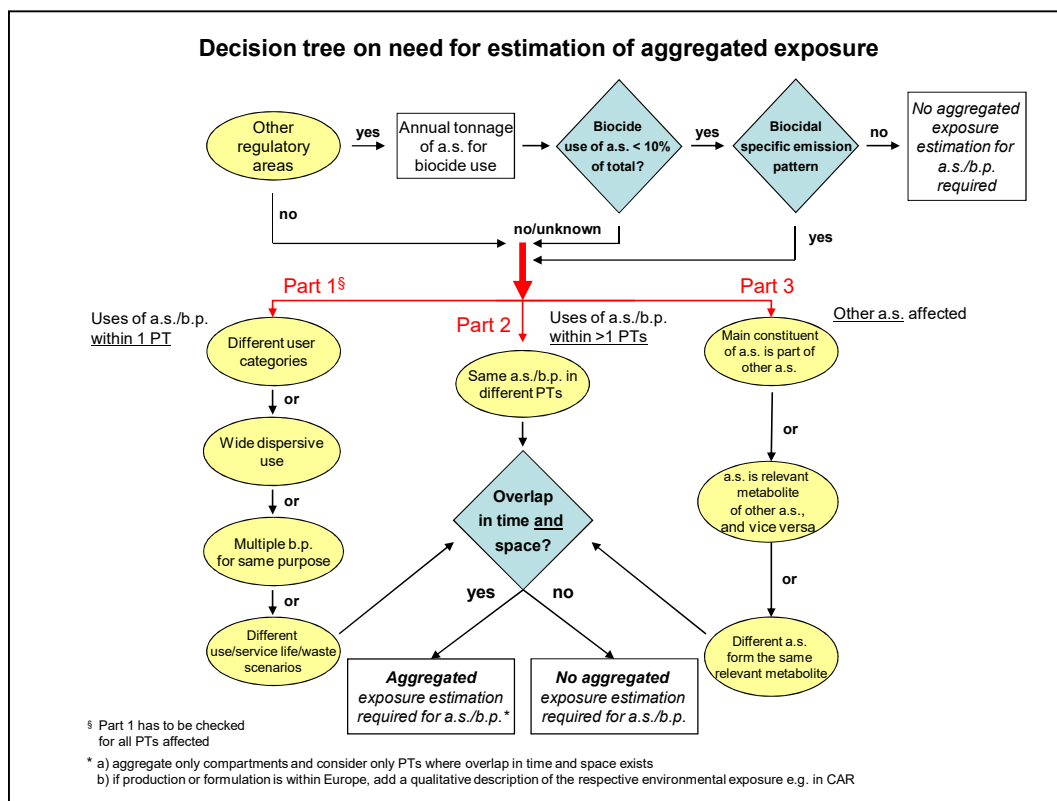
Decision tree on need for estimation of aggregated exposure

Other regulatory areas

yes

Annual tonnage of a.s. for biocide use

Biocide use of a.s. < 10% of total?

yes

Biocidal specific emission pattern

no

No aggregated exposure estimation for a.s./b.p. required

no

no/unknown

yes

Part 1§

Part 2

Part 3

Uses of a.s./b.p. within 1 PT

Uses of a.s./b.p. within >1 PTs

Other a.s. affected

Different user categories

or

Wide dispersive use

or

Multiple b.p. for same purpose

or

Different use/service life/waste scenarios

Same a.s./b.p. in different PTs

Overlap in time and space?

yes

no

Aggregated exposure estimation required for a.s./b.p.*

No aggregated exposure estimation required for a.s./b.p.

Main constituent of a.s. is part of other a.s.

or

a.s. is relevant metabolite of other a.s., and vice versa

or

Different a.s. form the same relevant metabolite

§ Part 1 has to be checked for all PTs affected

* a) aggregate only compartments and consider only PTs where overlap in time and space exists
b) if production or formulation is within Europe, add a qualitative description of the respective environmental exposure e.g. in CAR